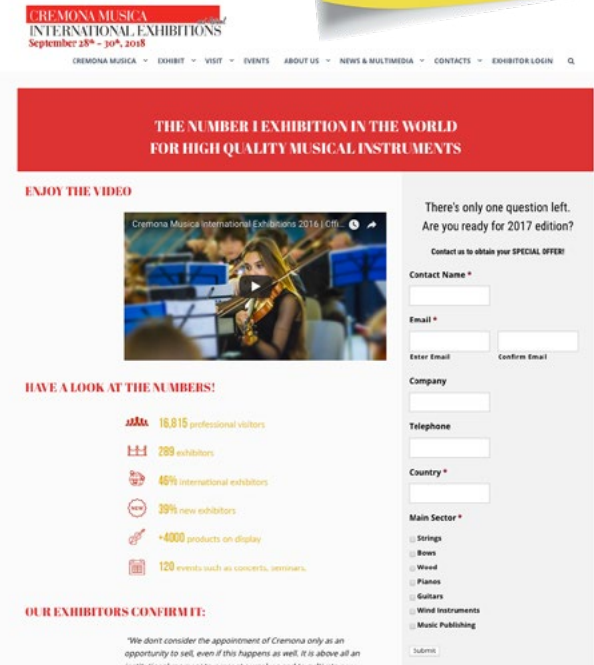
CREMONA MUSICA
INTERNATIONAL EXHIBITIONS
September 28th - 30th, 2018

CREMONA MUSICA EXHIBIT VISIT EVENTS ABOUT US NEWS & MULTIMEDIA CONTACTS EXHIBITOR LOGIN

THE NUMBER 1 EXHIBITION IN THE WORLD FOR HIGH QUALITY MUSICAL INSTRUMENTS

ENJOY THE VIDEO

Cremona Musica International Exhibitions 2016 | Offi...

HAVE A LOOK AT THE NUMBERS!

16,815 professional visitors

289 exhibitors

46% international exhibitors

39% new exhibitors

+4000 products on display

120 events such as concerts, seminars.

OUR EXHIBITORS CONFIRM IT:

"We don't consider the appointment of Cremona only as an opportunity to sell, even if this happens as well. It is above all an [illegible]

There's only one question left. Are you ready for 2017 edition?

Contact us to obtain your SPECIAL OFFER!

Contact Name *

Email *

Enter Email

Confirm Email

Company

Telephone

Country *

Main Sector *

Strings

Bows

Wood

Pianos

Guitars

Wind Instruments

Music Publishing

Submit